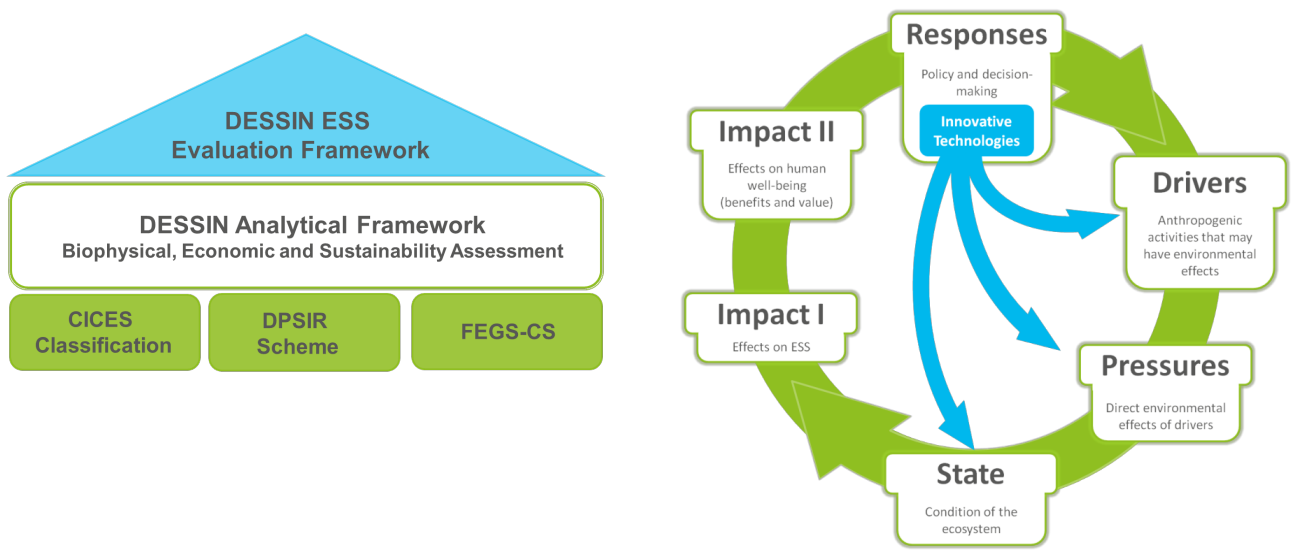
DESSIN ESS
Evaluation Framework

DESSIN Analytical Framework
Biophysical, Economic and Sustainability Assessment

CICES Classification

DPSIR Scheme

FEGS-CS

Responses
Policy and decision-making
Innovative Technologies

Drivers
Anthropogenic activities that may have environmental effects

Pressures
Direct environmental effects of drivers

State
Condition of the ecosystem

Impact I
Effects on ESS

Impact II
Effects on human well-being (benefits and value)